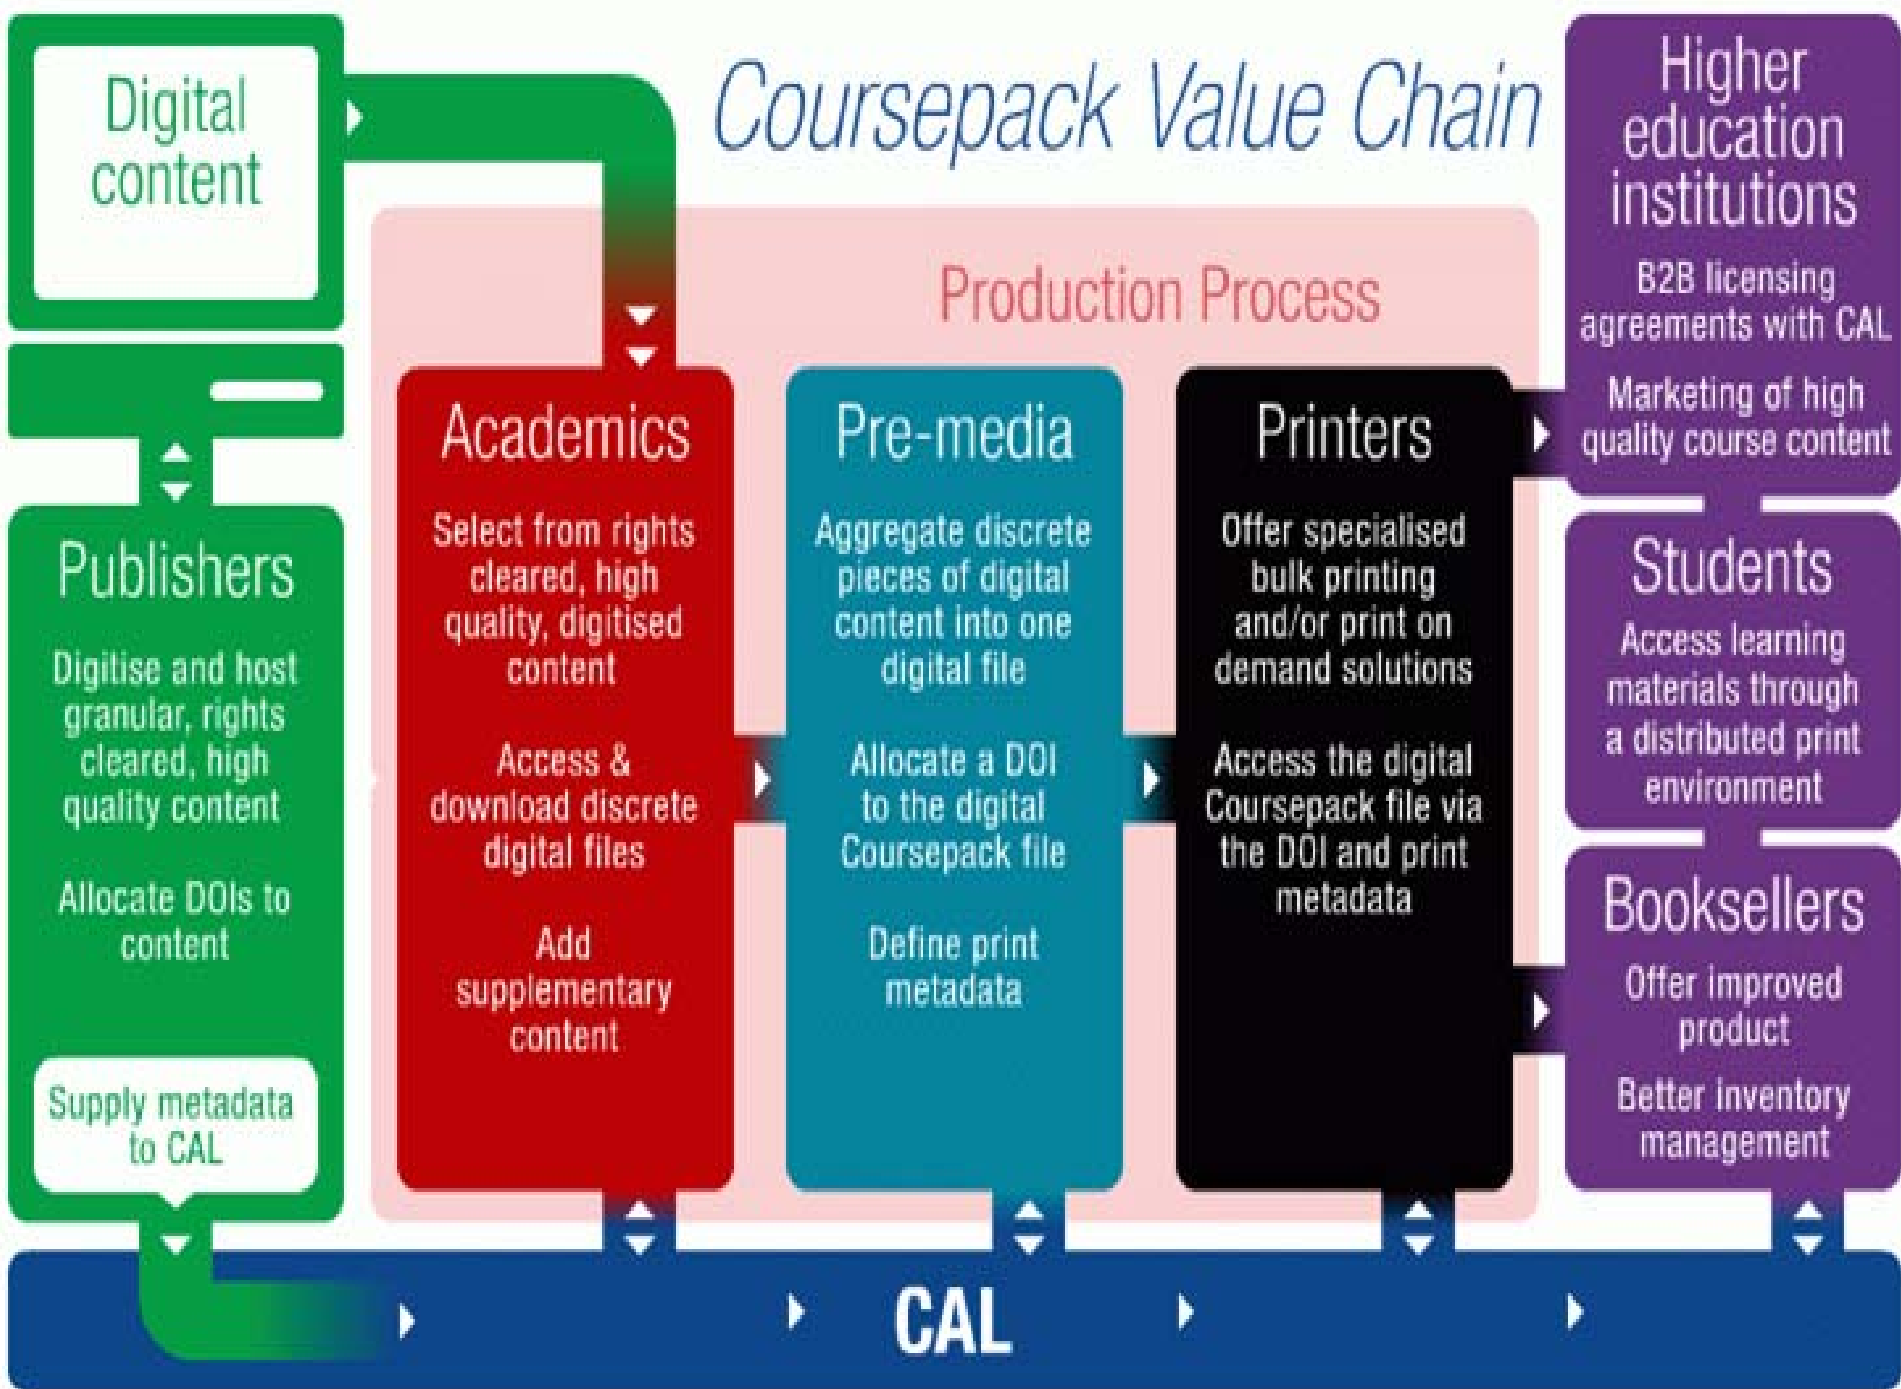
Digital content

Coursepack Value Chain

Higher education institutions

B2B licensing agreements with CAL

Marketing of high quality course content

Production Process

Publishers

Digitise and host granular, rights cleared, high quality content

Allocate DOIs to content

Supply metadata to CAL

Academics

Select from rights cleared, high quality, digitised content

Access & download discrete digital files

Add supplementary content

Pre-media

Aggregate discrete pieces of digital content into one digital file

Allocate a DOI to the digital Coursepack file

Define print metadata

Printers

Offer specialised bulk printing and/or print on demand solutions

Access the digital Coursepack file via the DOI and print metadata

Students

Access learning materials through a distributed print environment

Booksellers

Offer improved product

Better inventory management

CAL